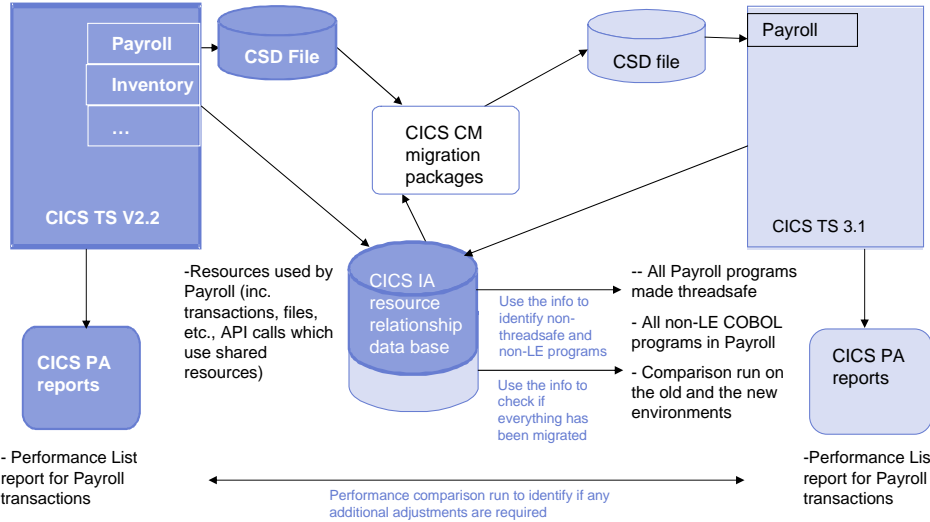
Payroll

Inventory

...

CICS TS V2.2

CSD File

CICS CM migration packages

CSD file

Payroll

CICS TS 3.1

-Resources used by Payroll (inc. transactions, files, etc., API calls which use shared resources)

CICS IA resource relationship data base

Use the info to identify non-threadsafe and non-LE programs

Use the info to check if everything has been migrated

-- All Payroll programs made threadsafe

- All non-LE COBOL programs in Payroll

- Comparison run on the old and the new environments

CICS PA reports

CICS PA reports

- Performance List report for Payroll transactions

-Performance Lis report for Payroll transactions

Performance comparison run to identify if any additional adjustments are required